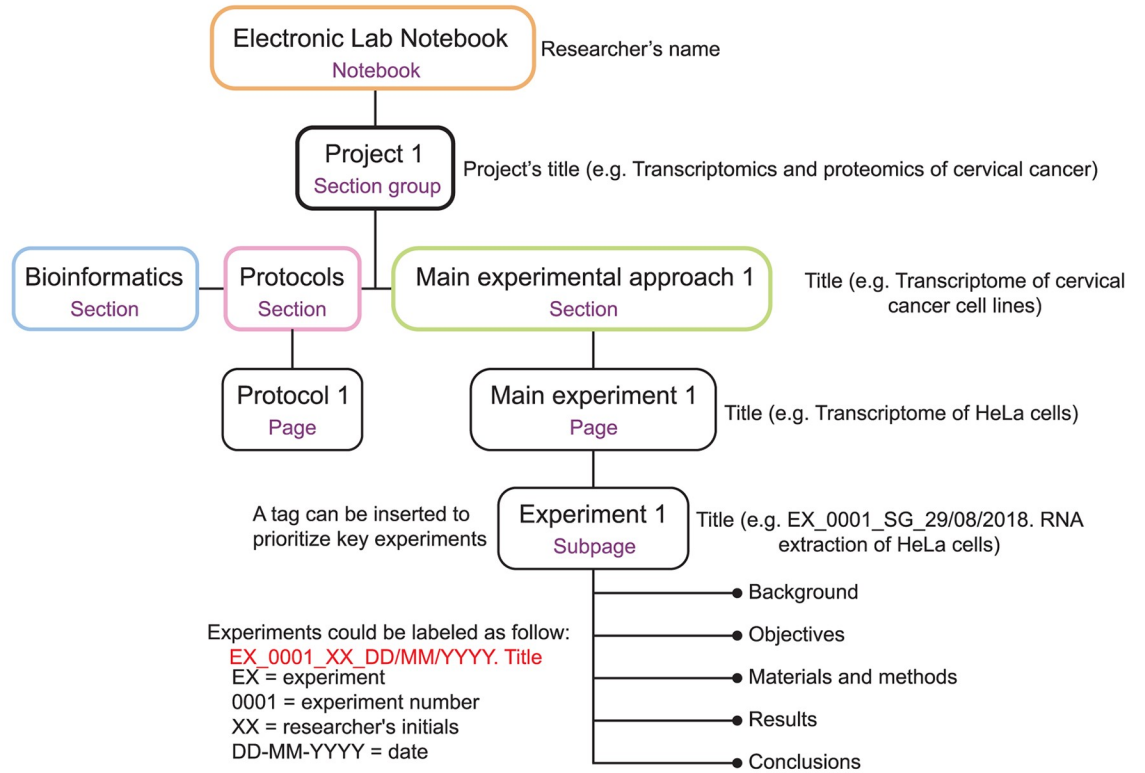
Electronic Lab Notebook
Notebook

Researcher's name

Project 1
Section group

Project's title (e.g. Transcriptomics and proteomics of cervical cancer)

Bioinformatics
Section

Protocols
Section

Main experimental approach 1
Section

Title (e.g. Transcriptome of cervical cancer cell lines)

Protocol 1
Page

Main experiment 1
Page

Title (e.g. Transcriptome of HeLa cells)

A tag can be inserted to prioritize key experiments

Experiment 1
Subpage

Title (e.g. EX_0001_SG_29/08/2018. RNA extraction of HeLa cells)

Background

Objectives

Materials and methods

Results

Conclusions

Experiments could be labeled as follow:
EX_0001_XX_DD/MM/YYYY. Title
EX = experiment
0001 = experiment number
XX = researcher's initials
DD-MM-YYYY = date